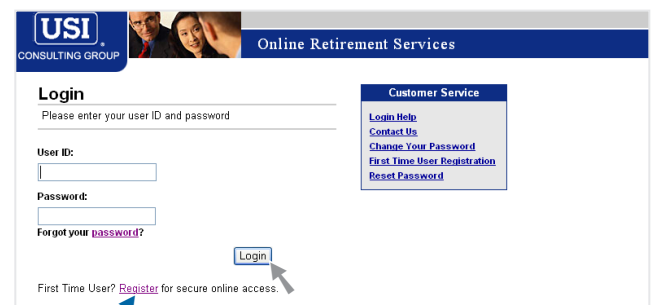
USI®
CONSULTING GROUP

Online Retirement Services

Login

Please enter your user ID and password

User ID:

Password:

Forgot your password?

Login

First Time User? Register for secure online access.

Customer Service

Login Help
Contact Us
Change Your Password
First Time User Registration
Reset Password